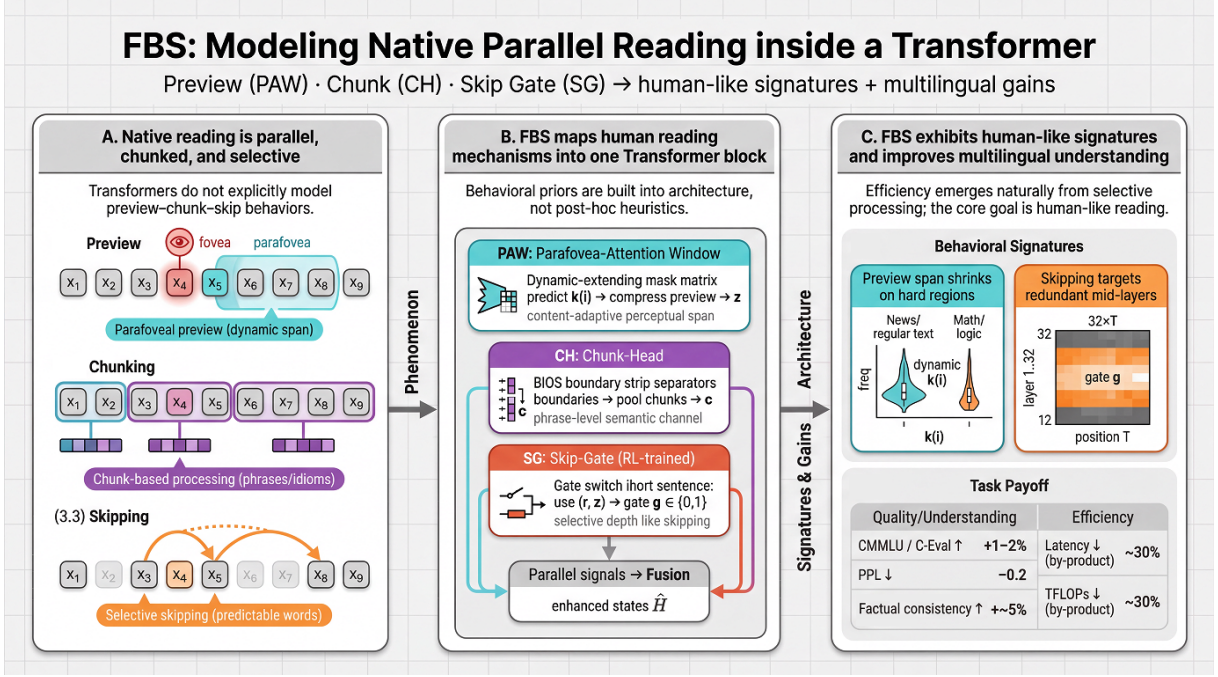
FBS: Modeling Native Parallel Reading inside a Transformer

Preview (PAW) · Chunk (CH) · Skip Gate (SG) → human-like signatures + multilingual gains

A. Native reading is parallel, chunked, and selective

Transformers do not explicitly model preview–chunk–skip behaviors.

Preview fovea parafovea

$x_1$ $x_2$ $x_3$ $x_4$ $x_5$ $x_6$ $x_7$ $x_8$ $x_9$

Parafoveal preview (dynamic span)

Chunking

$x_1$ $x_2$ $x_3$ $x_4$ $x_5$ $x_6$ $x_7$ $x_8$ $x_9$

Chunk-based processing (phrases/idioms)

(3.3) Skipping

$x_1$ $x_2$ $x_3$ $x_4$ $x_5$ $x_6$ $x_7$ $x_8$ $x_9$

Selective skipping (predictable words)

Phenomenon

B. FBS maps human reading mechanisms into one Transformer block

Behavioral priors are built into architecture, not post-hoc heuristics.

PAW: Parafovea-Attention Window

Dynamic-extending mask matrix predict k(i) → compress preview → z
content-adaptive perceptual span

CH: Chunk-Head

BIOS boundary strip separators boundaries → pool chunks → c
phrase-level semantic channel

SG: Skip-Gate (RL-trained)

Gate switch ihort sentence: use (r, z) → gate g ∈ {0,1}
selective depth like skipping

Parallel signals → Fusion

enhanced states $\hat{H}$

Architecture

Signatures & Gains

C. FBS exhibits human-like signatures and improves multilingual understanding

Efficiency emerges naturally from selective processing; the core goal is human-like reading.

Behavioral Signatures

Preview span shrinks on hard regions

News/ regular text

Math/ logic

dynamic k(i)

freq

k(i)

Skipping targets redundant mid-layers

32×T

32

layer 1..32

gate g

12

position T

Task Payoff

| Quality/Understanding | | Efficiency | |
|---|---|---|---|
| CMMLU / C-Eval ↑ | +1–2% | Latency ↓ (by-product) | ~30% |
| PPL ↓ | −0.2 | | |
| Factual consistency ↑ | +~5% | TFLOPs ↓ (by-product) | ~30% |